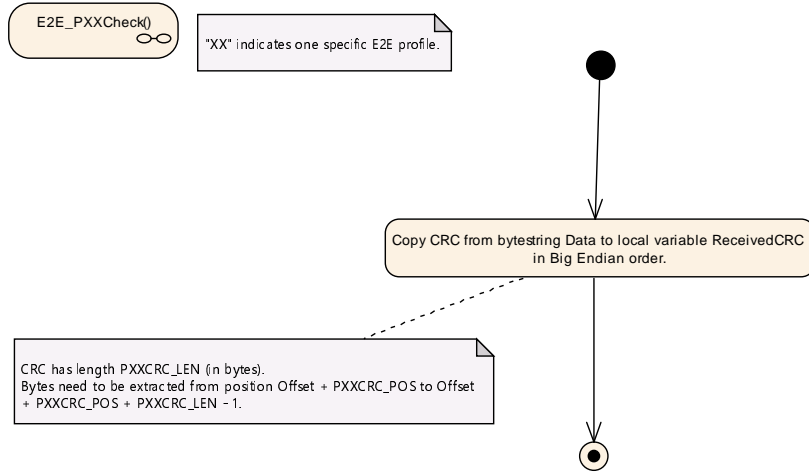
E2E_PXXCheck()

"XX" indicates one specific E2E profile.

Copy CRC from bytestring Data to local variable ReceivedCRC in Big Endian order.

CRC has length PXXCRC_LEN (in bytes).
Bytes need to be extracted from position Offset + PXXCRC_POS to Offset + PXXCRC_POS + PXXCRC_LEN - 1.